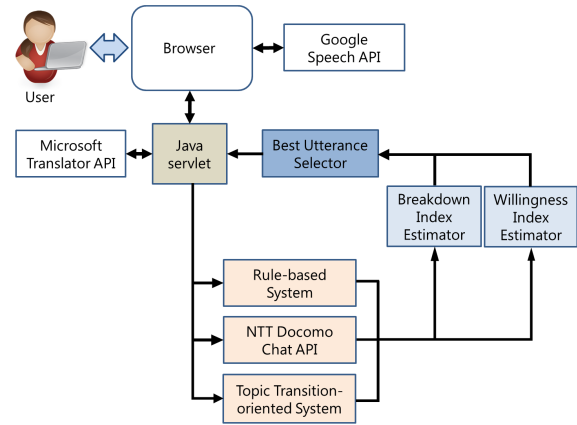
User

Browser

Google Speech API

Microsoft Translator API

Java servlet

Best Utterance Selector

Breakdown Index Estimator

Willingness Index Estimator

Rule-based System

NTT Docomo Chat API

Topic Transition-oriented System